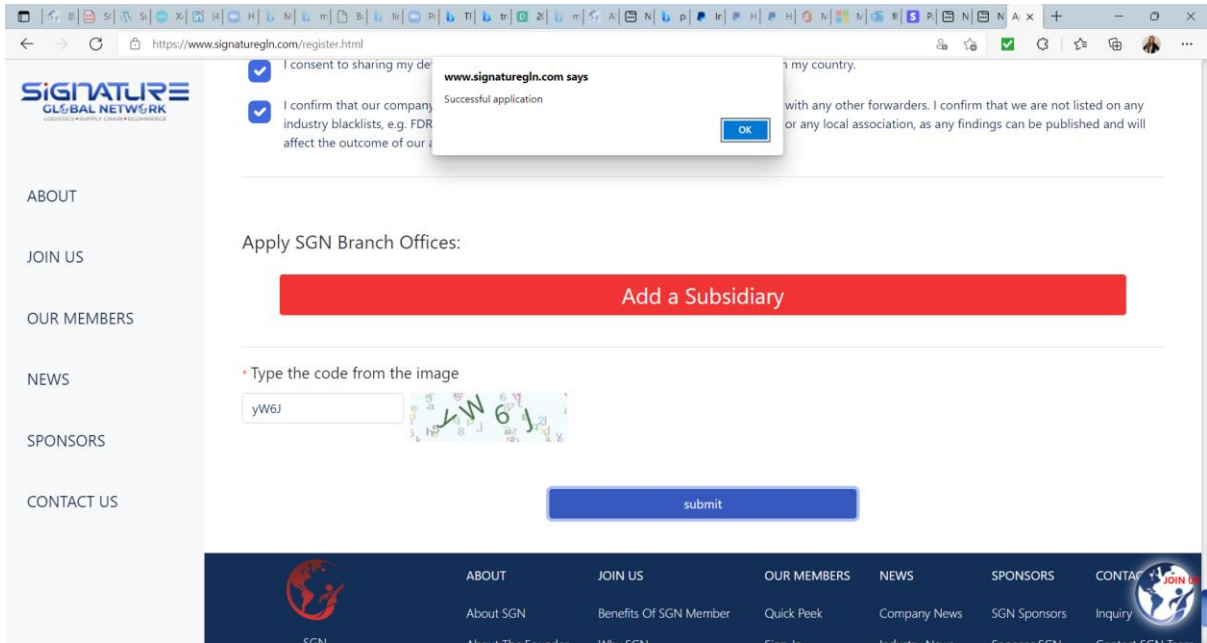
https://www.signaturegln.com/register.html

SIGNATURE GLOBAL NETWORK
LOGISTICS • SUPPLY CHAIN • ECOMMERCE

ABOUT
JOIN US
OUR MEMBERS
NEWS
SPONSORS
CONTACT US

I consent to sharing my de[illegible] n my country.

I confirm that our company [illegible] with any other forwarders. I confirm that we are not listed on any industry blacklists, e.g. FDR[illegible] or any local association, as any findings can be published and will affect the outcome of our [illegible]

www.signaturegln.com says
Successful application
OK

Apply SGN Branch Offices:

Add a Subsidiary

* Type the code from the image

yW6J

yW6J

submit

ABOUT
About SGN
JOIN US
Benefits Of SGN Member
OUR MEMBERS
Quick Peek
NEWS
Company News
SPONSORS
SGN Sponsors
CONTAC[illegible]
Inquiry
JOIN US
SGN